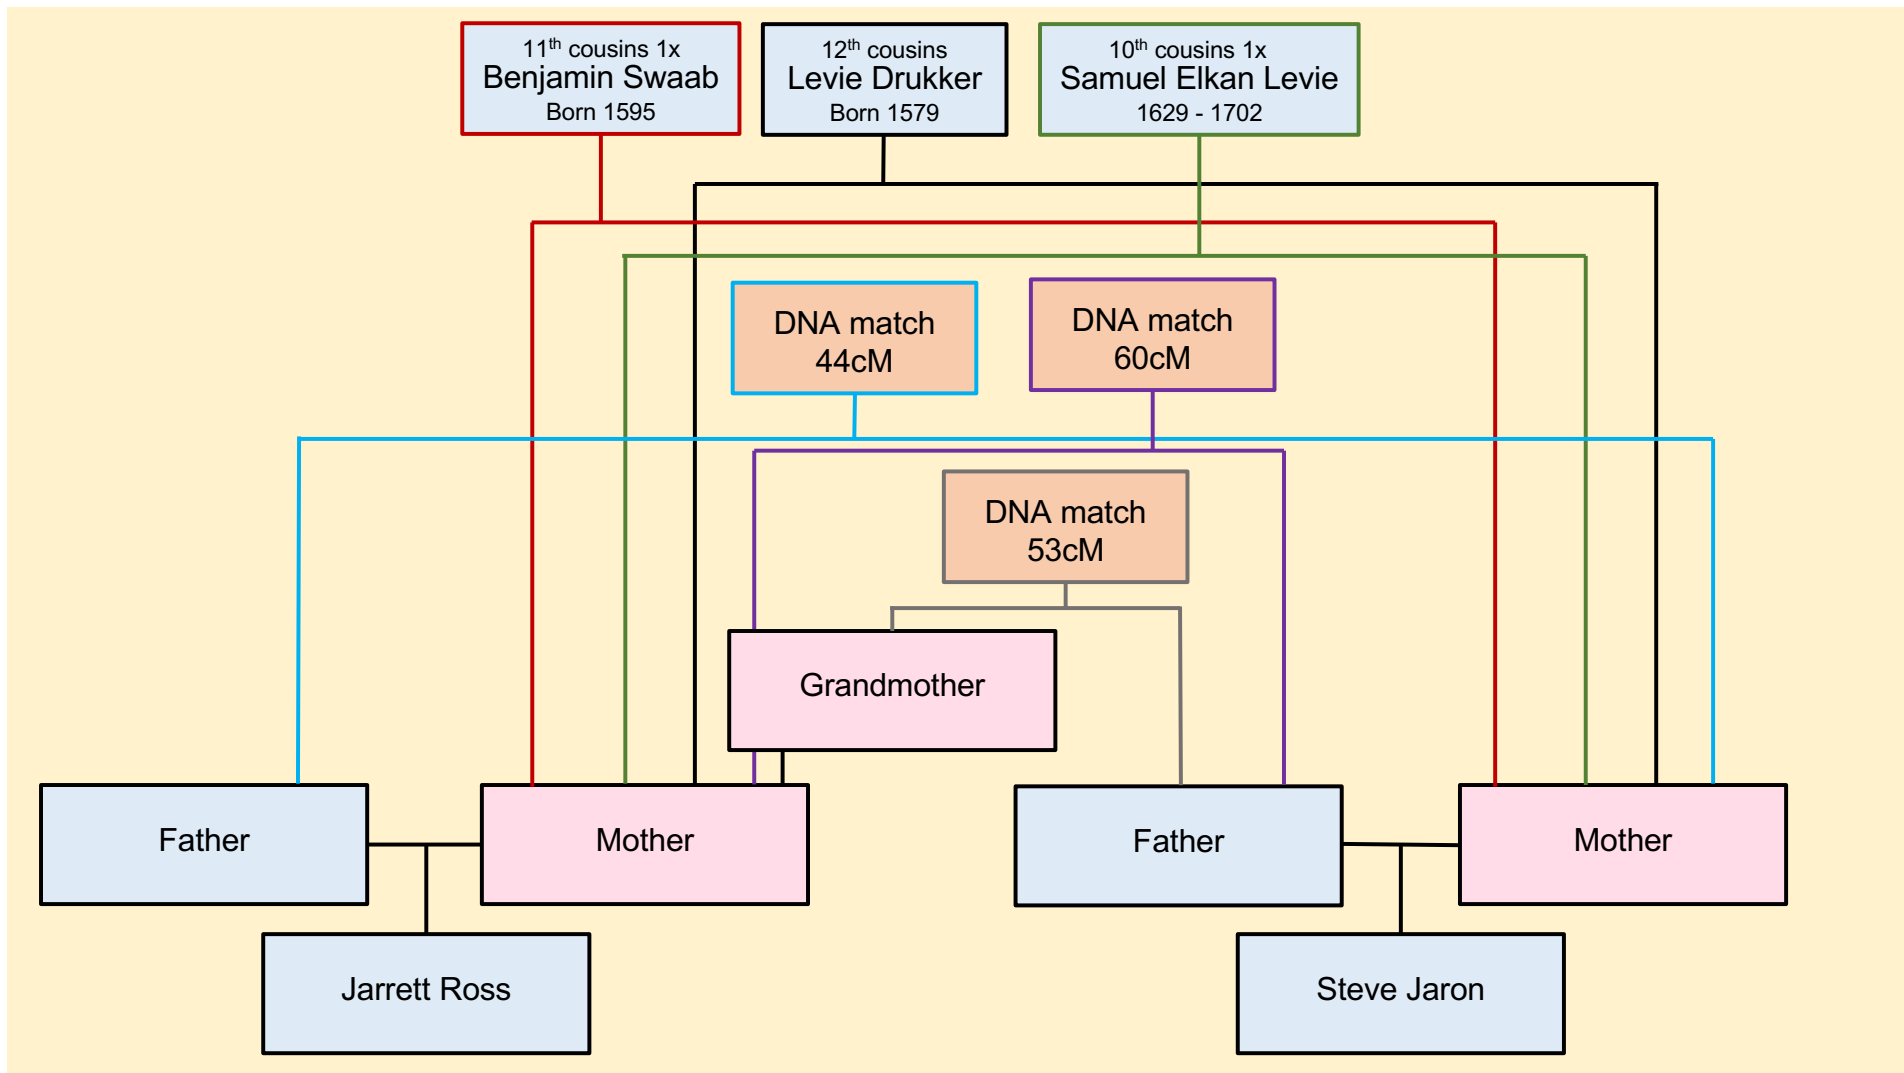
$11^{th}$ cousins 1x
Benjamin Swaab
Born 1595

$12^{th}$ cousins
Levie Drukker
Born 1579

$10^{th}$ cousins 1x
Samuel Elkan Levie
1629 - 1702

DNA match
44cM

DNA match
60cM

DNA match
53cM

Grandmother

Father

Mother

Father

Mother

Jarrett Ross

Steve Jaron